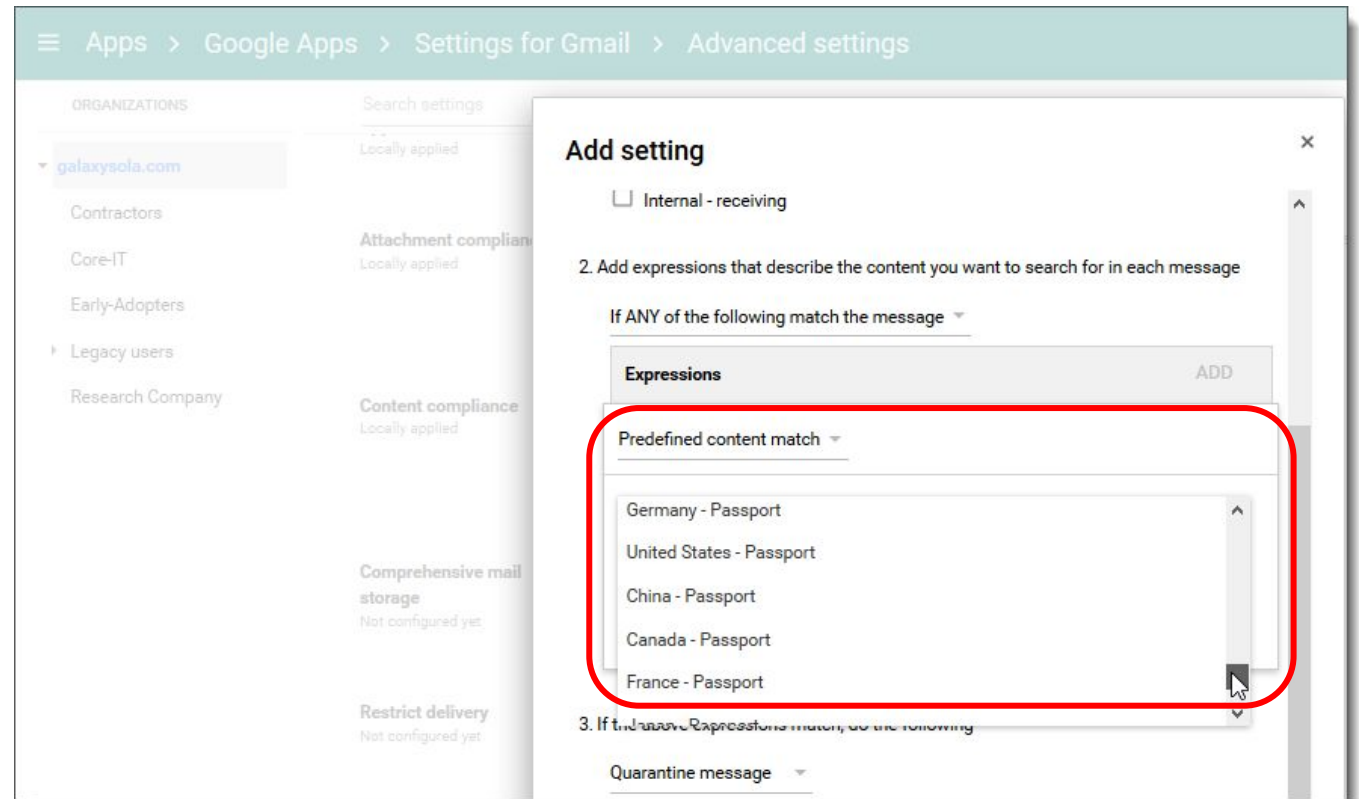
Apps > Google Apps > Settings for Gmail > Advanced settings

ORGANIZATIONS

galaxysola.com

Contractors

Core-IT

Early-Adopters

Legacy users

Research Company

Search settings

Locally applied

Attachment complian

Locally applied

Content compliance

Locally applied

Comprehensive mail storage

Not configured yet

Restrict delivery

Not configured yet

Add setting

×

Internal - receiving

2. Add expressions that describe the content you want to search for in each message

If ANY of the following match the message

Expressions

ADD

Predefined content match

Germany - Passport

United States - Passport

China - Passport

Canada - Passport

France - Passport

3. If the above expressions match, do the following

Quarantine message